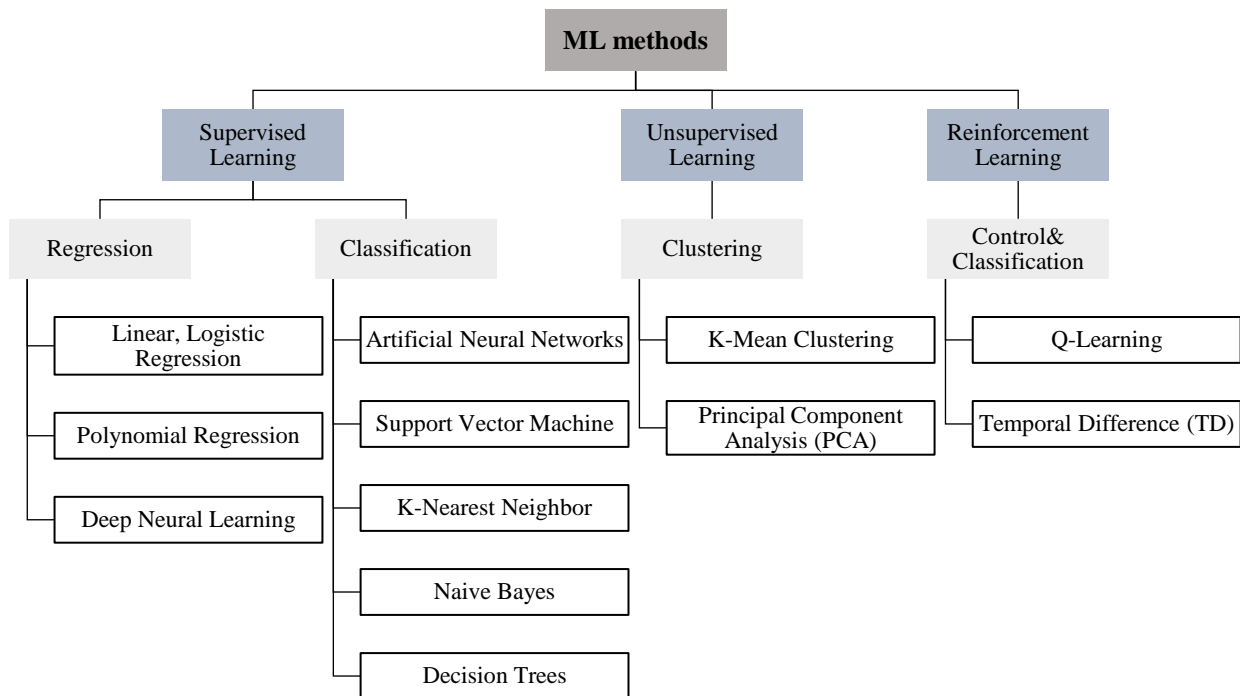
ML methods

Supervised Learning

Unsupervised Learning

Reinforcement Learning

Regression

Classification

Clustering

Control& Classification

Linear, Logistic Regression

Polynomial Regression

Deep Neural Learning

Artificial Neural Networks

Support Vector Machine

K-Nearest Neighbor

Naive Bayes

Decision Trees

K-Mean Clustering

Principal Component Analysis (PCA)

Q-Learning

Temporal Difference (TD)